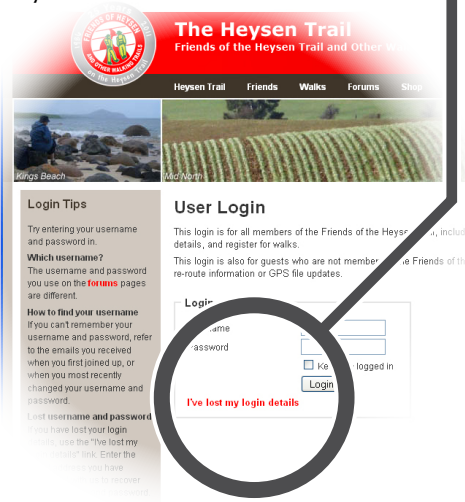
Friends of the Heysen Trail and Other Walking Trails
on the Heysen Trail

The Heysen Trail
Friends of the Heysen Trail and Other W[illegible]

Heysen Trail Friends Walks Forums Shop

Kings Beach
Mid North

Login Tips

Try entering your username and password in.

Which username?
The username and password you use on the forums pages are different.

How to find your username
If you can't remember your username and password, refer to the emails you received when you first joined us, or when you most recently changed your username and password.

Lost username and password
If you have lost your login details, use the "I've lost my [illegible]" link. Enter the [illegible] you have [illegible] recover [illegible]

User Login

This login is for all members of the Friends of the Heys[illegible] includ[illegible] details, and register for walks.

This login is also for guests who are not member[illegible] the Friends of th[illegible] re-route information or GPS file updates.

Login
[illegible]name
Password
Ke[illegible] logged in
Login
I've lost my login details